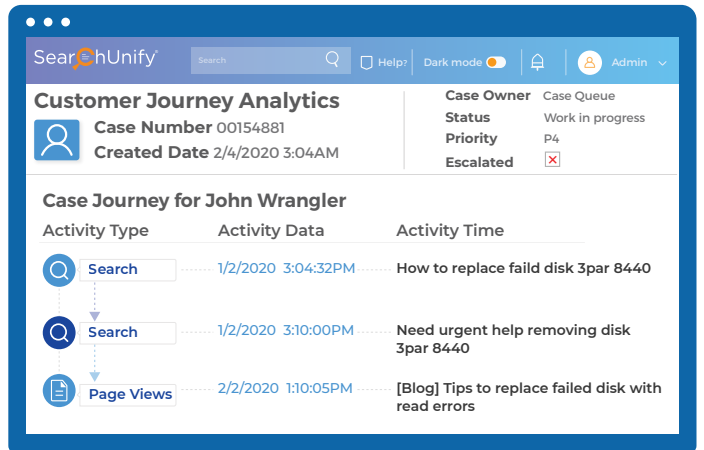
SearchUnify

Search

Help?

Dark mode

Admin

Customer Journey Analytics

Case Number 00154881

Created Date 2/4/2020 3:04AM

| Case Owner | Case Queue |
|---|---|
| Status | Work in progress |
| Priority | P4 |
| Escalated | |

Case Journey for John Wrangler

| Activity Type | Activity Data | Activity Time |
|---|---|---|
| Search | 1/2/2020 3:04:32PM | How to replace faild disk 3par 8440 |
| Search | 1/2/2020 3:10:00PM | Need urgent help removing disk 3par 8440 |
| Page Views | 2/2/2020 1:10:05PM | [Blog] Tips to replace failed disk with read errors |